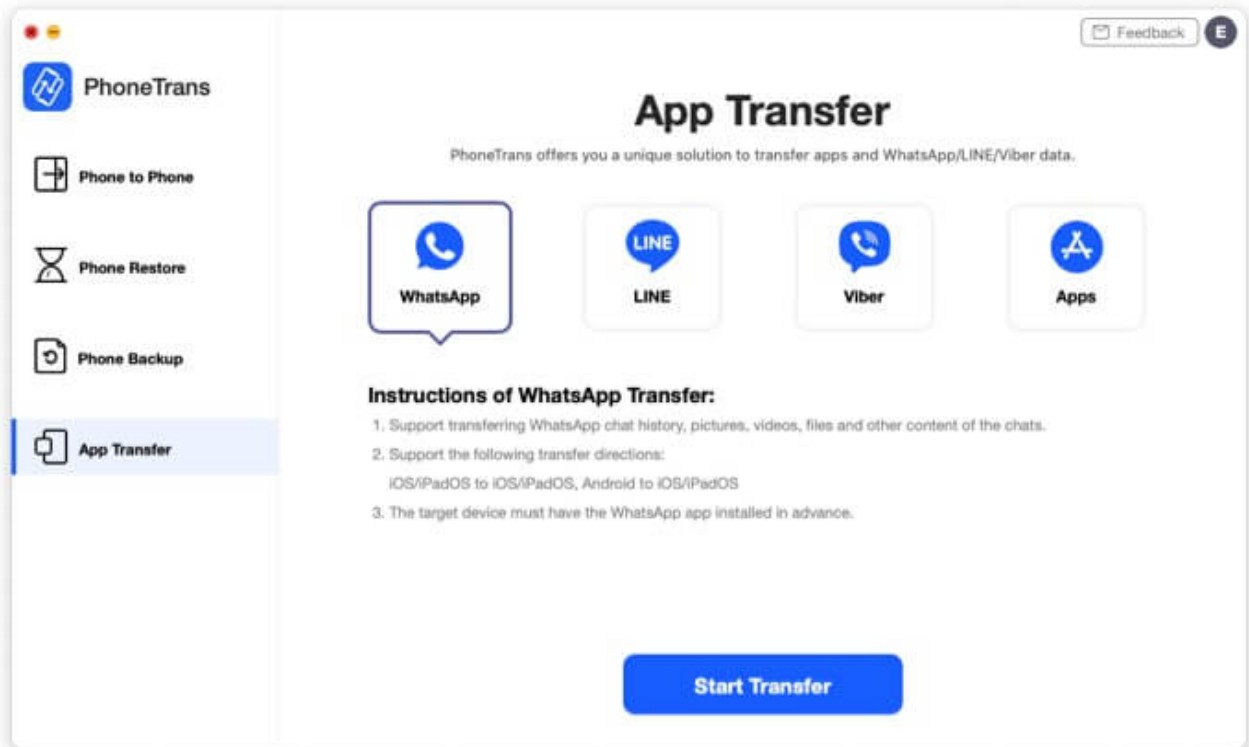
PhoneTrans

Phone to Phone

Phone Restore

Phone Backup

App Transfer

Feedback

E

App Transfer

PhoneTrans offers you a unique solution to transfer apps and WhatsApp/LINE/Viber data.

WhatsApp

LINE

LINE

Viber

Apps

Instructions of WhatsApp Transfer:

1. Support transferring WhatsApp chat history, pictures, videos, files and other content of the chats.

2. Support the following transfer directions:
iOS/iPadOS to iOS/iPadOS, Android to iOS/iPadOS

3. The target device must have the WhatsApp app installed in advance.

Start Transfer